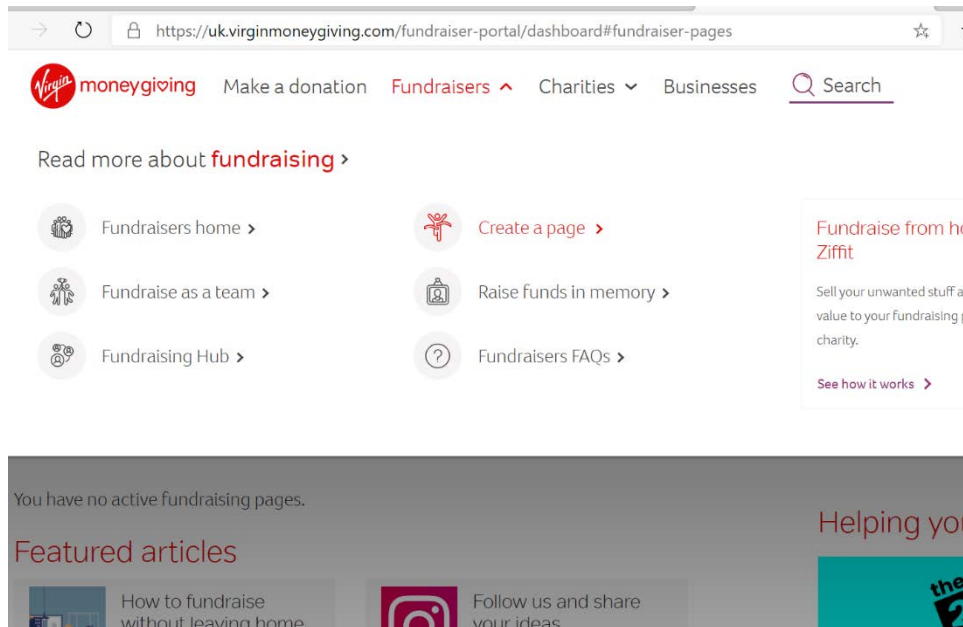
https://uk.virginmoneygiving.com/fundraiser-portal/dashboard#fundraiser-pages

Virgin moneygiving Make a donation Fundraisers Charities Businesses Search

Read more about fundraising >

Fundraisers home >

Create a page >

Fundraise as a team >

Raise funds in memory >

Fundraising Hub >

Fundraisers FAQs >

Fundraise from ho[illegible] Ziffit

Sell your unwanted stuff a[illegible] value to your fundraising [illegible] charity.

See how it works >

You have no active fundraising pages.

Featured articles

How to fundraise without leaving home

Follow us and share your ideas

Helping yo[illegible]

the 2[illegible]